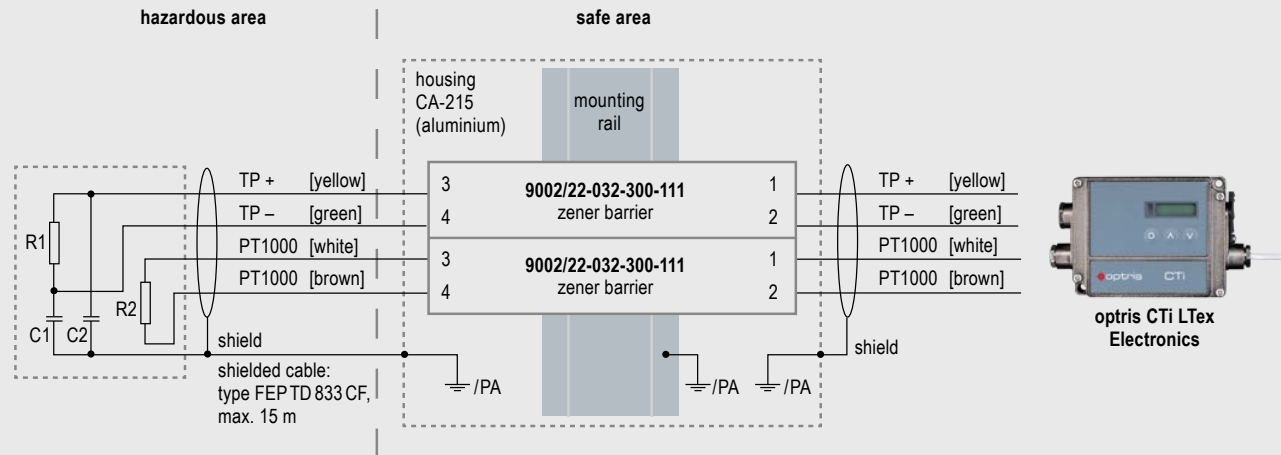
hazardous area

safe area

housing CA-215 (aluminium)

mounting rail

R1

C1

C2

R2

TP + [yellow]

TP – [green]

PT1000 [white]

PT1000 [brown]

shield

shielded cable: type FEP TD 833 CF, max. 15 m

/PA

3

4

9002/22-032-300-111

zener barrier

1

2

3

4

9002/22-032-300-111

zener barrier

1

2

/PA

/PA

TP + [yellow]

TP – [green]

PT1000 [white]

PT1000 [brown]

shield

optris CTi

optris CTi LTex Electronics